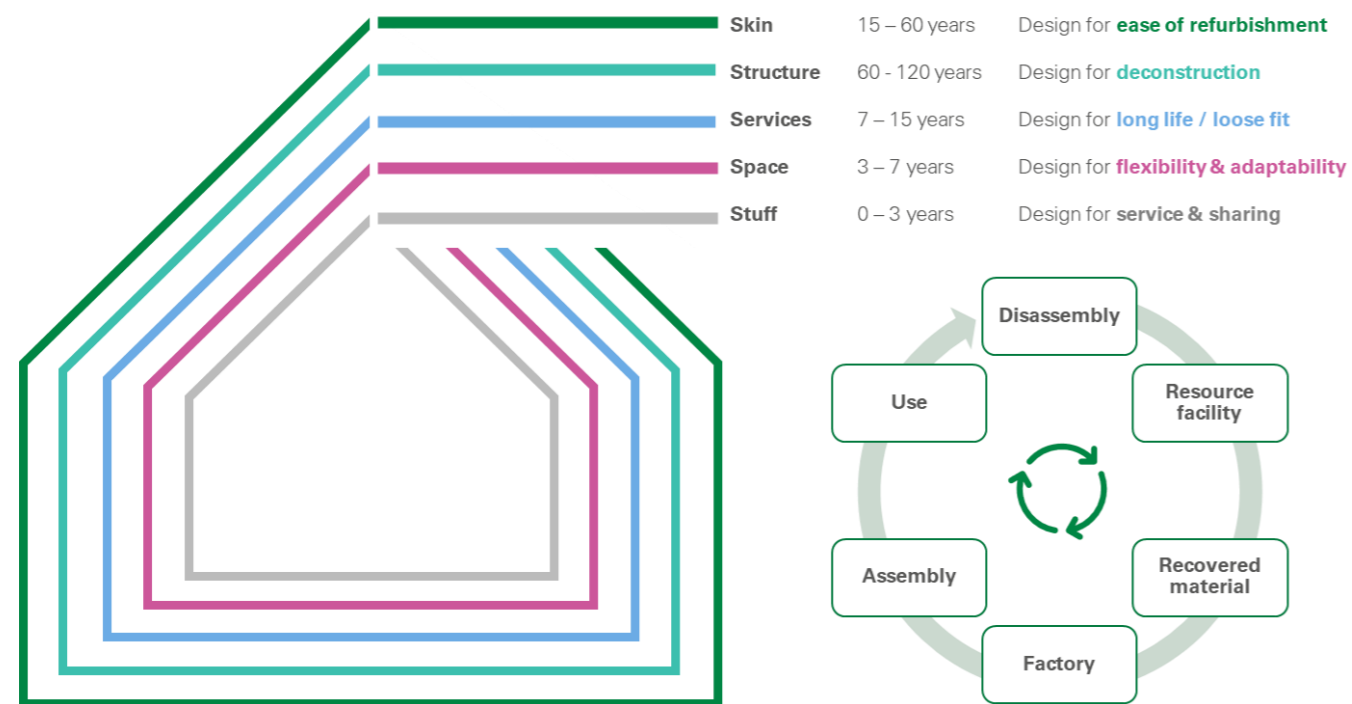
Skin 15 – 60 years Design for ease of refurbishment

Structure 60 - 120 years Design for deconstruction

Services 7 – 15 years Design for long life / loose fit

Space 3 – 7 years Design for flexibility & adaptability

Stuff 0 – 3 years Design for service & sharing

Disassembly

Resource facility

Recovered material

Factory

Assembly

Use